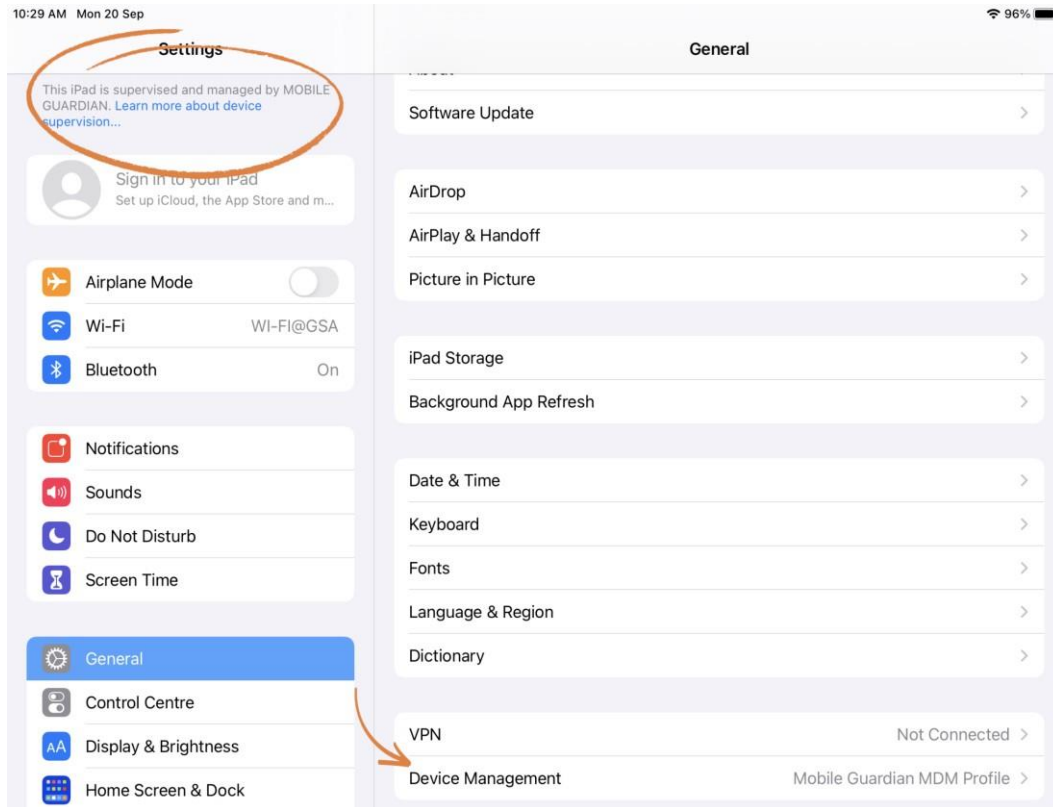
10:29 AM Mon 20 Sep

96%

Settings

This iPad is supervised and managed by MOBILE GUARDIAN. Learn more about device supervision...

Sign in to your iPad
Set up iCloud, the App Store and m...

Airplane Mode

Wi-Fi WI-FI@GSA

Bluetooth On

Notifications

Sounds

Do Not Disturb

Screen Time

General

Control Centre

Display & Brightness

Home Screen & Dock

General

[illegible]

Software Update

AirDrop

AirPlay & Handoff

Picture in Picture

iPad Storage

Background App Refresh

Date & Time

Keyboard

Fonts

Language & Region

Dictionary

VPN Not Connected

Device Management Mobile Guardian MDM Profile